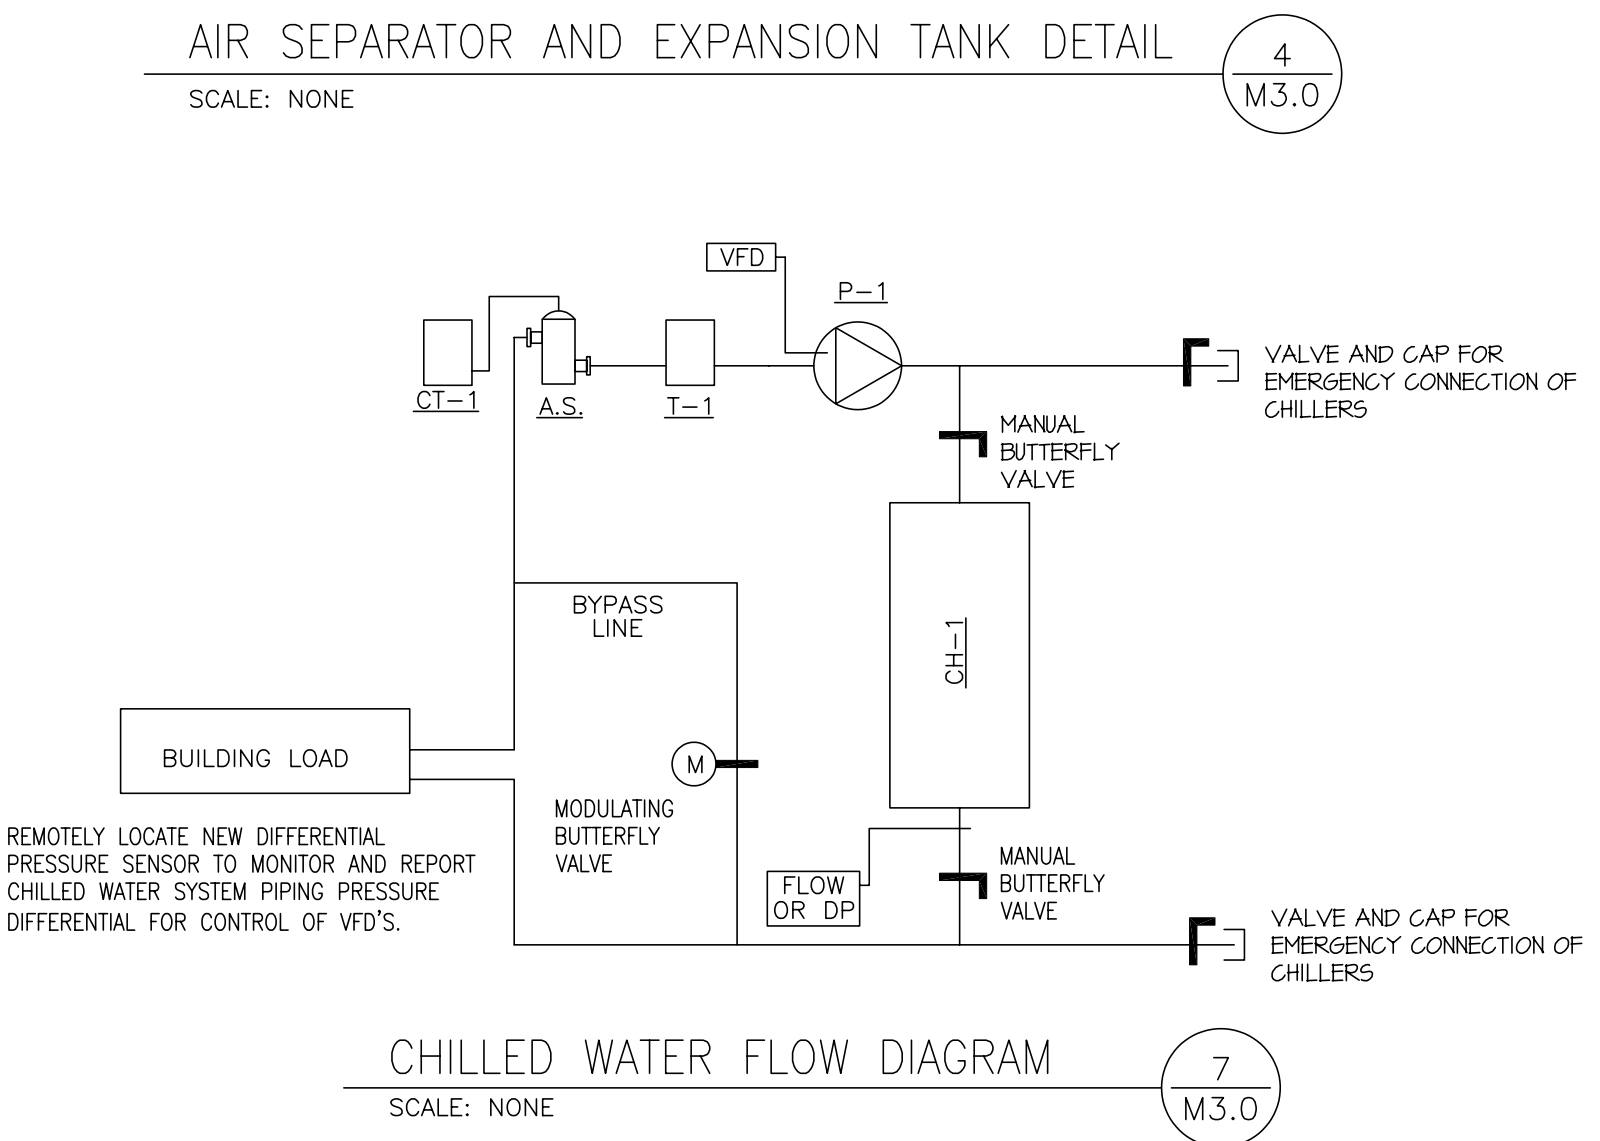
AIR SEPARATOR AND EXPANSION TANK DETAIL
SCALE: NONE

4
M3.0

VFD

P–1

CT–1

A.S.

T–1

VALVE AND CAP FOR EMERGENCY CONNECTION OF CHILLERS

MANUAL BUTTERFLY VALVE

BYPASS LINE

CH–1

BUILDING LOAD

M

MODULATING BUTTERFLY VALVE

REMOTELY LOCATE NEW DIFFERENTIAL PRESSURE SENSOR TO MONITOR AND REPORT CHILLED WATER SYSTEM PIPING PRESSURE DIFFERENTIAL FOR CONTROL OF VFD'S.

FLOW OR DP

MANUAL BUTTERFLY VALVE

VALVE AND CAP FOR EMERGENCY CONNECTION OF CHILLERS

CHILLED WATER FLOW DIAGRAM
SCALE: NONE

7
M3.0